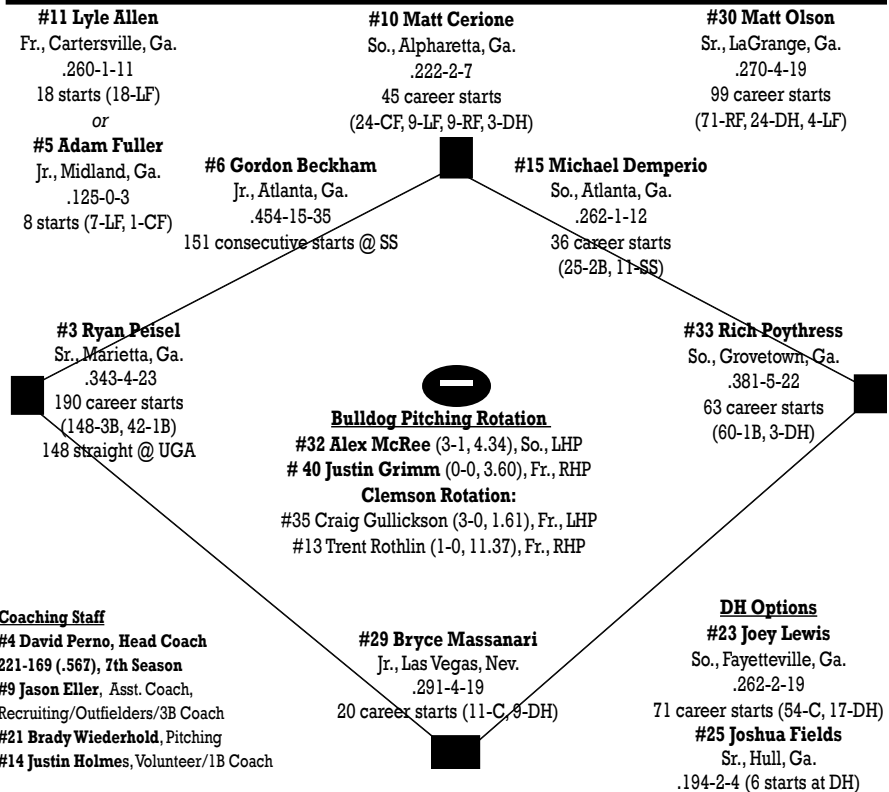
#11 Lyle Allen
Fr., Cartersville, Ga.
.260-1-11
18 starts (18-LF)
or
#5 Adam Fuller
Jr., Midland, Ga.
.125-0-3
8 starts (7-LF, 1-CF)

#10 Matt Cerione
So., Alpharetta, Ga.
.222-2-7
45 career starts
(24-CF, 9-LF, 9-RF, 3-DH)

#30 Matt Olson
Sr., LaGrange, Ga.
.270-4-19
99 career starts
(71-RF, 24-DH, 4-LF)

#6 Gordon Beckham
Jr., Atlanta, Ga.
.454-15-35
151 consecutive starts @ SS

#15 Michael Demperio
So., Atlanta, Ga.
.262-1-12
36 career starts
(25-2B, 11-SS)

#3 Ryan Peisel
Sr., Marietta, Ga.
.343-4-23
190 career starts
(148-3B, 42-1B)
148 straight @ UGA

#33 Rich Poythress
So., Grovetown, Ga.
.381-5-22
63 career starts
(60-1B, 3-DH)

Bulldog Pitching Rotation
#32 Alex McRee (3-1, 4.34), So., LHP
# 40 Justin Grimm (0-0, 3.60), Fr., RHP
Clemson Rotation:
#35 Craig Gullickson (3-0, 1.61), Fr., LHP
#13 Trent Rothlin (1-0, 11.37), Fr., RHP

Coaching Staff
#4 David Perno, Head Coach
221-169 (.567), 7th Season
#9 Jason Eller, Asst. Coach, Recruiting/Outfielders/3B Coach
#21 Brady Wiederhold, Pitching
#14 Justin Holmes, Volunteer/1B Coach

#29 Bryce Massanari
Jr., Las Vegas, Nev.
.291-4-19
20 career starts (11-C, 9-DH)

DH Options
#23 Joey Lewis
So., Fayetteville, Ga.
.262-2-19
71 career starts (54-C, 17-DH)
#25 Joshua Fields
Sr., Hull, Ga.
.194-2-4 (6 starts at DH)